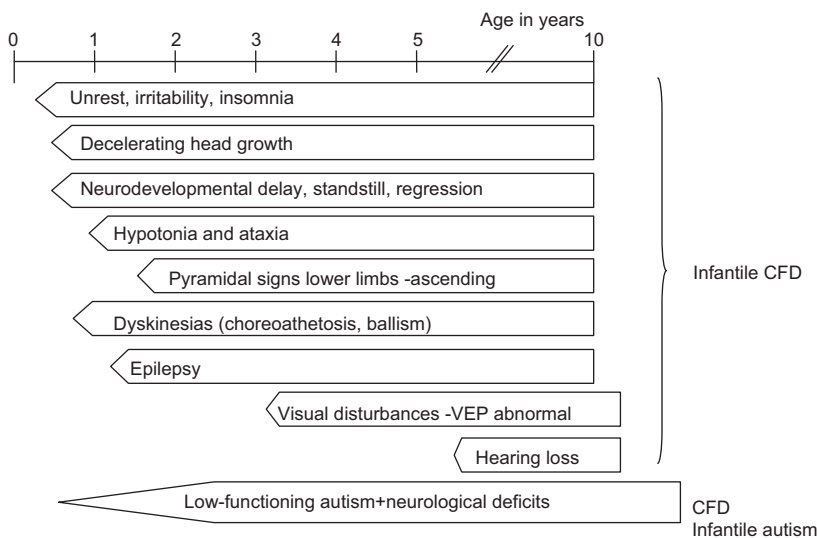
Age in years

0 1 2 3 4 5 10

Unrest, irritability, insomnia

Decelerating head growth

Neurodevelopmental delay, standstill, regression

Hypotonia and ataxia

Pyramidal signs lower limbs -ascending

Dyskinesias (choreoathetosis, ballism)

Epilepsy

Visual disturbances -VEP abnormal

Hearing loss

Infantile CFD

Low-functioning autism+neurological deficits

CFD
Infantile autism